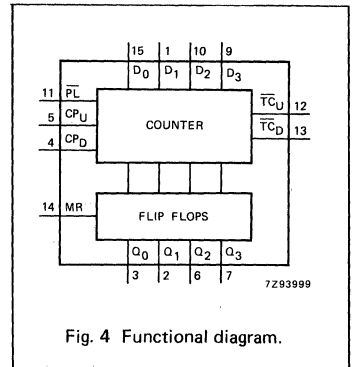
15 1 10 9

$D_0$ $D_1$ $D_2$ $D_3$

11 $\overline{PL}$

5 $CP_U$

4 $CP_D$

COUNTER

$\overline{TC}_U$ 12

$\overline{TC}_D$ 13

14 MR

FLIP FLOPS

$Q_0$ $Q_1$ $Q_2$ $Q_3$

3 2 6 7

7Z93999

Fig. 4 Functional diagram.